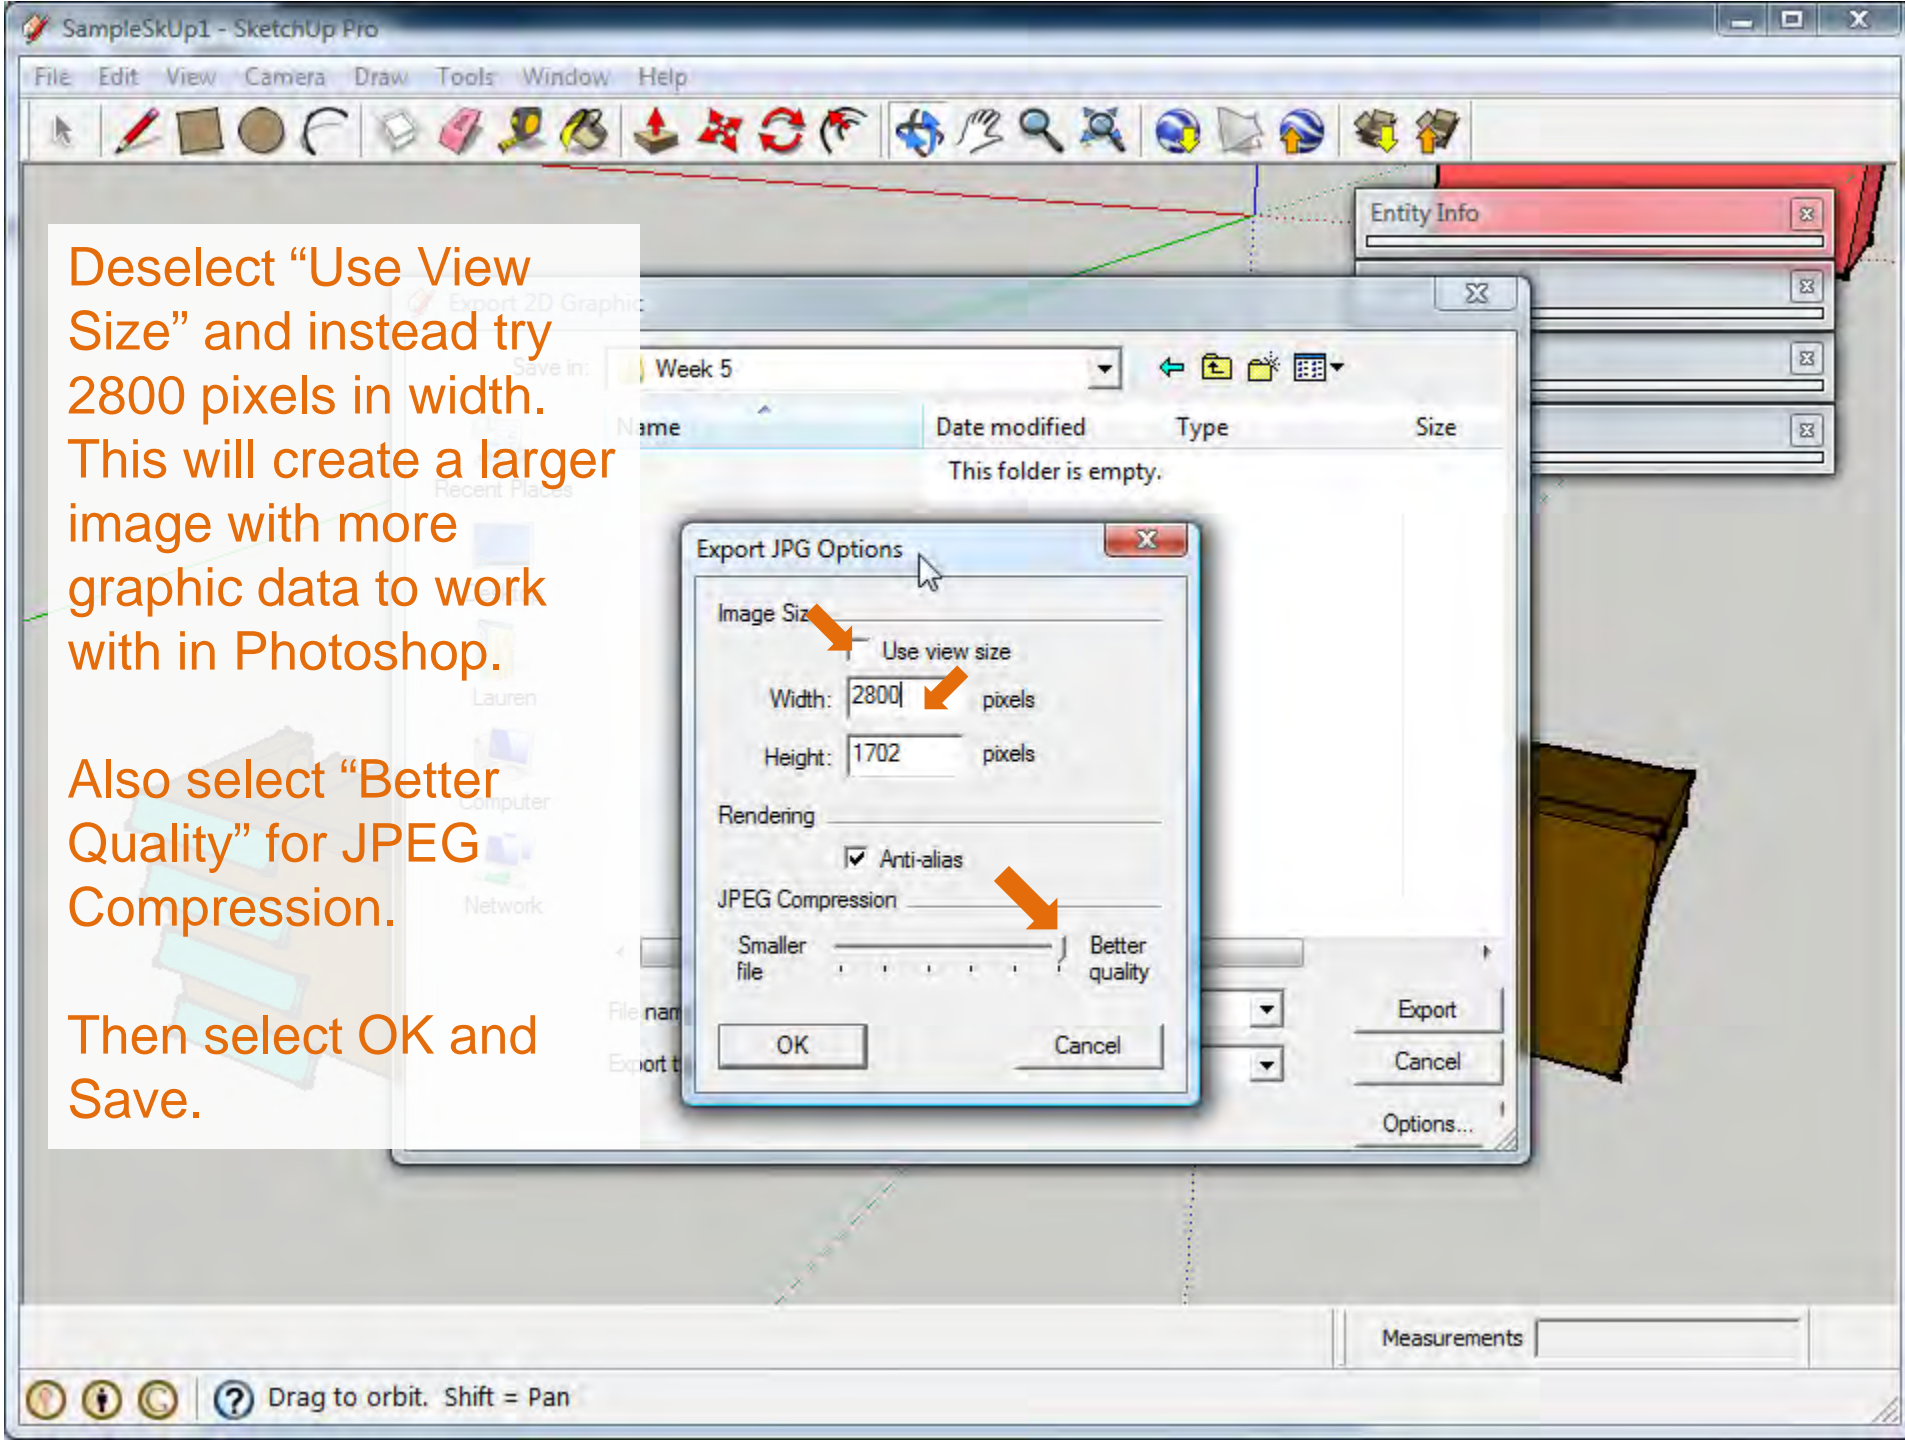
SampleSkUp1 - SketchUp Pro

File Edit View Camera Draw Tools Window Help

Deselect “Use View Size” and instead try 2800 pixels in width. This will create a larger image with more graphic data to work with in Photoshop.

Also select “Better Quality” for JPEG Compression.

Then select OK and Save.

Entity Info

Export 2D Graphic

Save in: Week 5

Name Date modified Type Size

This folder is empty.

Recent Places

Lauren

Computer

Network

File name

Export type

Export

Cancel

Options...

Export JPG Options

Image Size

Use view size

Width: 2800 pixels

Height: 1702 pixels

Rendering

Anti-alias

JPEG Compression

Smaller file

Better quality

OK

Cancel

Measurements

Drag to orbit. Shift = Pan